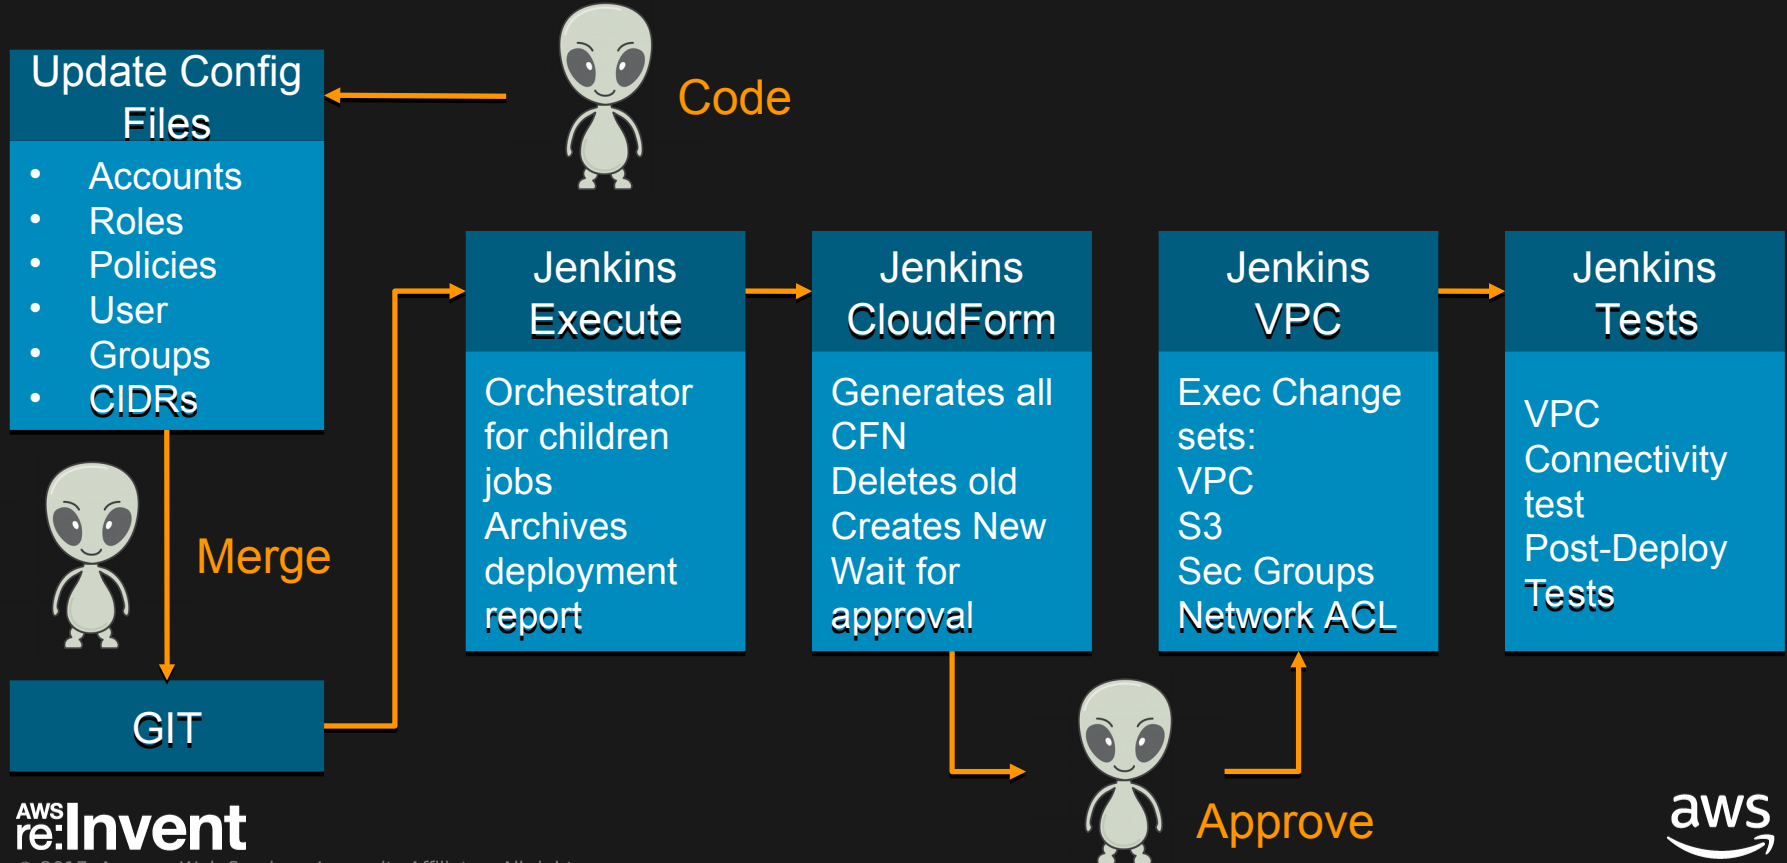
Update Config Files

- Accounts
- Roles
- Policies
- User
- Groups
- CIDRs

Code

Merge

GIT

Jenkins Execute

Orchestrator for children jobs
Archives deployment report

Jenkins CloudForm

Generates all CFN
Deletes old
Creates New
Wait for approval

Jenkins VPC

Exec Change sets:
VPC
S3
Sec Groups
Network ACL

Jenkins Tests

VPC Connectivity test
Post-Deploy Tests

Approve

AWS re:Invent

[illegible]

aws